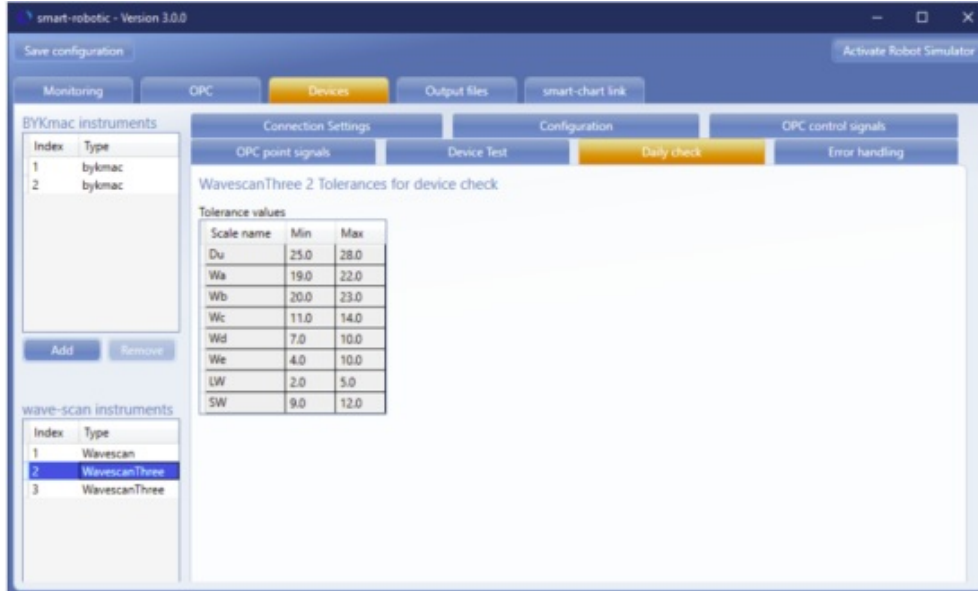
smart-robotic - Version 3.0.0

Save configuration

Activate Robot Simulator

Monitoring | OPC | Devices | Output files | smart-chart link

BYKmac instruments

| Index | Type |
|---|---|
| 1 | bykmac |
| 2 | bykmac |

Add | Remove

wave-scan instruments

| Index | Type |
|---|---|
| 1 | Wavescan |
| 2 | WavescanThree |
| 3 | WavescanThree |

Connection Settings | Configuration | OPC control signals
OPC point signals | Device Test | Daily check | Error handling

WavescanThree 2 Tolerances for device check

Tolerance values

| Scale name | Min | Max |
|---|---|---|
| Du | 25.0 | 28.0 |
| Wa | 19.0 | 22.0 |
| Wb | 20.0 | 23.0 |
| Wc | 11.0 | 14.0 |
| Wd | 7.0 | 10.0 |
| We | 4.0 | 10.0 |
| LW | 2.0 | 5.0 |
| SW | 9.0 | 12.0 |